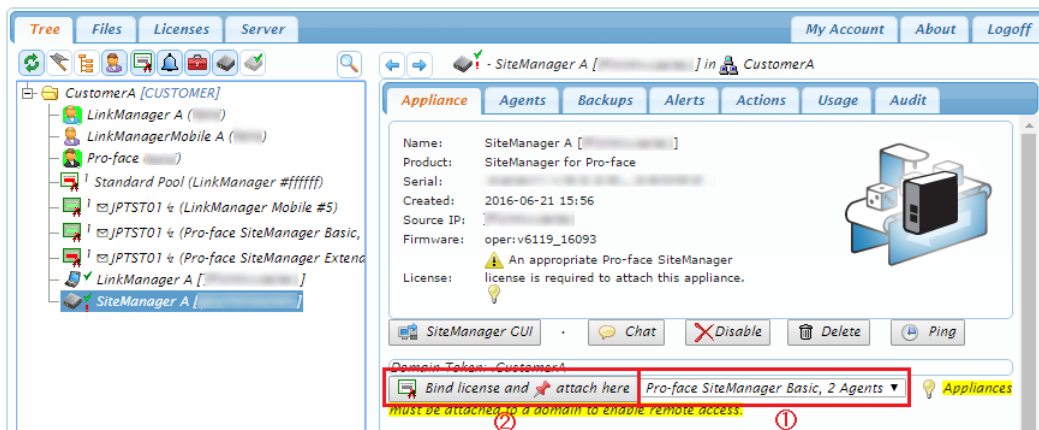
Tree | Files | Licenses | Server | My Account | About | Logoff

CustomerA [CUSTOMER]
LinkManager A ([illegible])
LinkManagerMobile A ([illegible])
Pro-face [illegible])
! Standard Pool (LinkManager #ffffff)
! JPTST01 (LinkManager Mobile #5)
! JPTST01 (Pro-face SiteManager Basic,
! JPTST01 (Pro-face SiteManager Extend
LinkManager A [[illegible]]
SiteManager A [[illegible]]

- SiteManager A [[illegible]] in CustomerA

Appliance | Agents | Backups | Alerts | Actions | Usage | Audit

Name: SiteManager A [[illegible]]
Product: SiteManager for Pro-face
Serial: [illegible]
Created: 2016-06-21 15:56
Source IP: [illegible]
Firmware: oper:v6119_16093
License: An appropriate Pro-face SiteManager license is required to attach this appliance.

SiteManager GUI · Chat | Disable | Delete | Ping

Domain Token: CustomerA

Bind license and attach here | Pro-face SiteManager Basic, 2 Agents ▼ | Appliances must be attached to a domain to enable remote access.

②
①